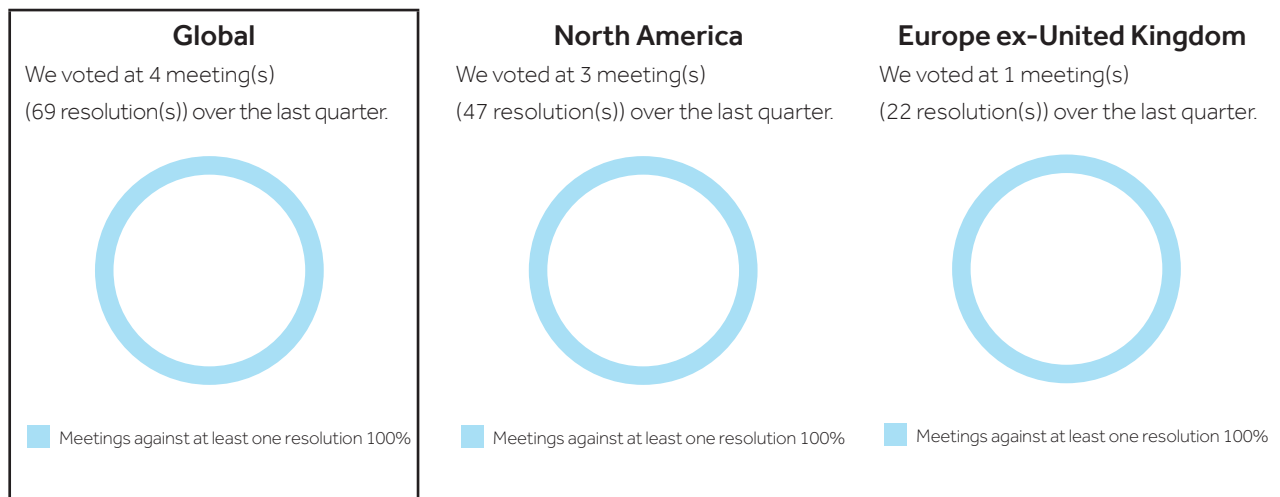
Global

We voted at 4 meeting(s) (69 resolution(s)) over the last quarter.

Meetings against at least one resolution 100%

North America

We voted at 3 meeting(s) (47 resolution(s)) over the last quarter.

Meetings against at least one resolution 100%

Europe ex-United Kingdom

We voted at 1 meeting(s) (22 resolution(s)) over the last quarter.

Meetings against at least one resolution 100%